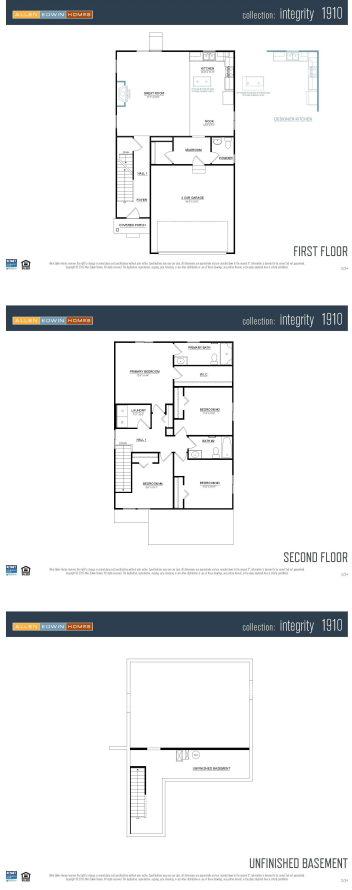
ALLEN EDWIN HOMES

collection: integrity 1910

KITCHEN

GREAT ROOM

NOOK

MUDROOM

POWDER

DESIGNER KITCHEN

HALL 1

FOYER

2-CAR GARAGE

COVERED PORCH

FIRST FLOOR

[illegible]

ALLEN EDWIN HOMES

collection: integrity 1910

PRIMARY BATH

PRIMARY BEDROOM

W.I.C.

LAUNDRY

BEDROOM #2

HALL 1

BATH #2

BEDROOM #4

BEDROOM #3

SECOND FLOOR

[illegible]

ALLEN EDWIN HOMES

collection: integrity 1910

UNFINISHED BASEMENT

UNFINISHED BASEMENT

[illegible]